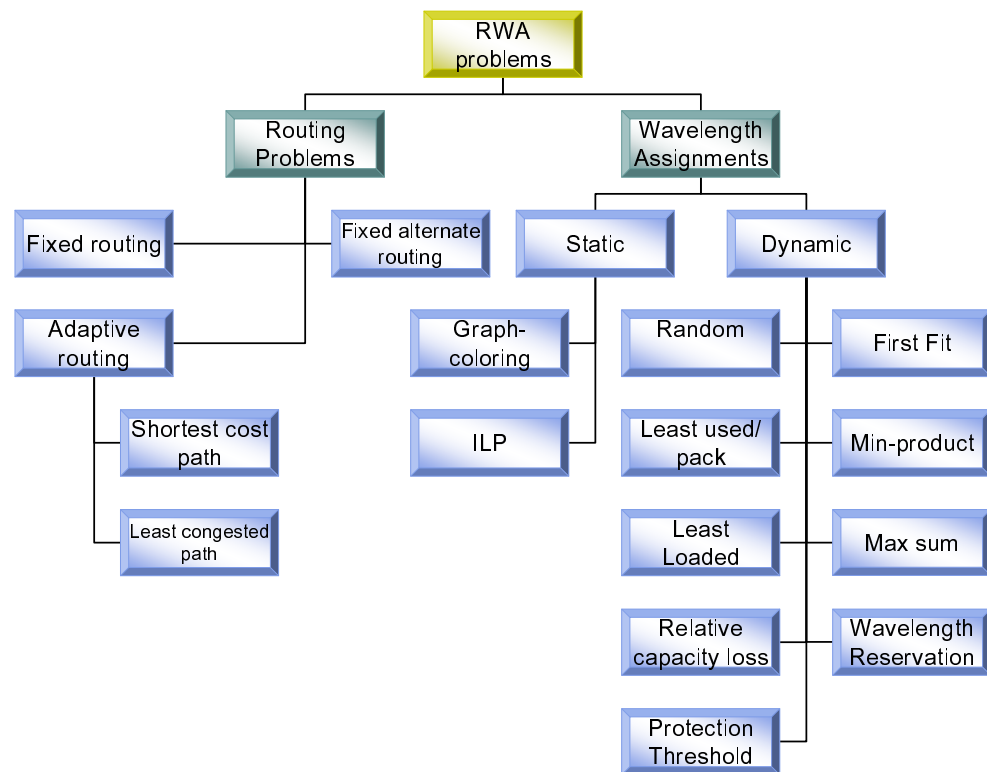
RWA problems

Routing Problems

Wavelength Assignments

Fixed routing

Fixed alternate routing

Adaptive routing

Shortest cost path

Least congested path

Static

Graph-coloring

ILP

Dynamic

Random

First Fit

Least used/ pack

Min-product

Least Loaded

Max sum

Relative capacity loss

Wavelength Reservation

Protection Threshold